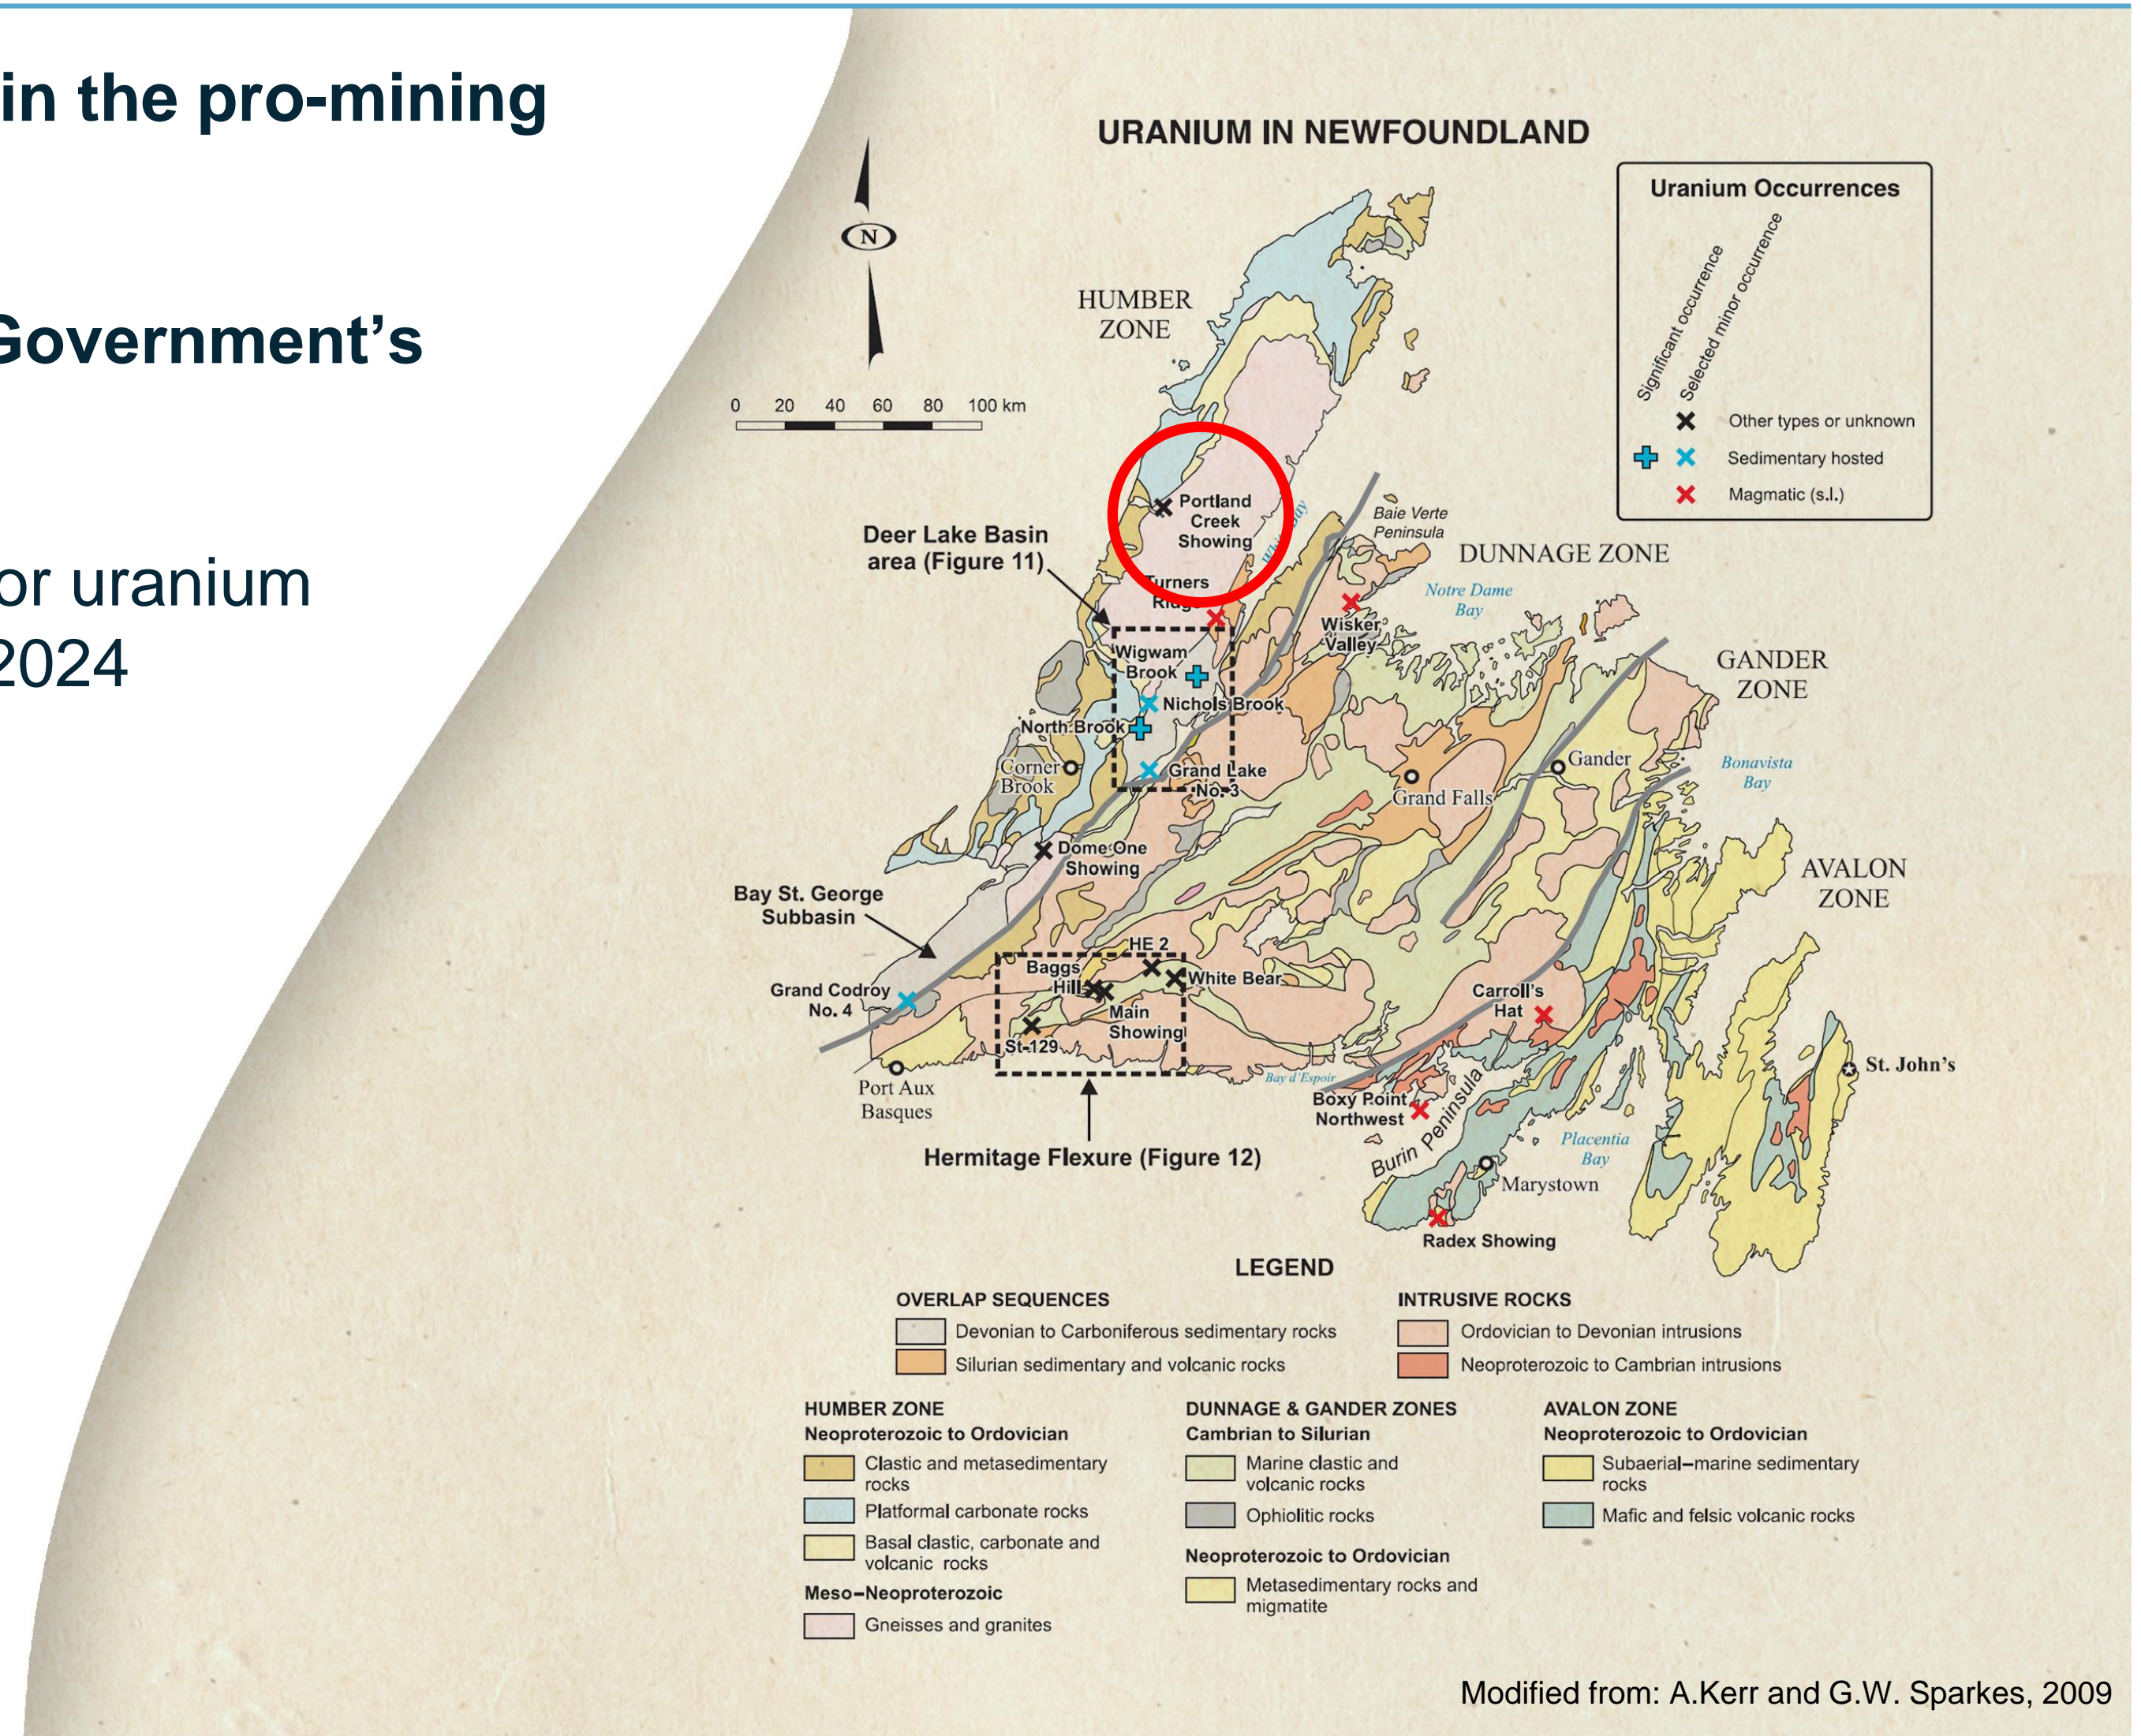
in the pro-mining

Government's

or uranium
2024

URANIUM IN NEWFOUNDLAND

N

0 20 40 60 80 100 km

HUMBER ZONE

Uranium Occurrences

Significant occurrence

Selected minor occurrence

Other types or unknown

Sedimentary hosted

Magmatic (s.l.)

Portland Creek Showing

Deer Lake Basin area (Figure 11)

Turners Ridge

Baie Verte Peninsula

DUNNAGE ZONE

Notre Dame Bay

Wisker Valley

Wigwam Brook

Nichols Brook

North Brook

Corner Brook

Grand Lake No. 3

GANDER ZONE

Gander

Bonavista Bay

Grand Falls

Dome One Showing

AVALON ZONE

Bay St. George Subbasin

HE 2

Baggs Hill

White Bear

Grand Codroy No. 4

Main Showing

St-129

Carroll's Hat

St. John's

Port Aux Basques

Bay d'Espoir

Boxy Point Northwest

Burin Peninsula

Placentia Bay

Marystown

Hermitage Flexure (Figure 12)

Radex Showing

LEGEND

OVERLAP SEQUENCES

Devonian to Carboniferous sedimentary rocks

Silurian sedimentary and volcanic rocks

INTRUSIVE ROCKS

Ordovician to Devonian intrusions

Neoproterozoic to Cambrian intrusions

HUMBER ZONE
Neoproterozoic to Ordovician

Clastic and metasedimentary rocks

Platformal carbonate rocks

Basal clastic, carbonate and volcanic rocks

Meso–Neoproterozoic

Gneisses and granites

DUNNAGE & GANDER ZONES
Cambrian to Silurian

Marine clastic and volcanic rocks

Ophiolitic rocks

Neoproterozoic to Ordovician

Metasedimentary rocks and migmatite

AVALON ZONE
Neoproterozoic to Ordovician

Subaerial–marine sedimentary rocks

Mafic and felsic volcanic rocks

Modified from: A.Kerr and G.W. Sparkes, 2009